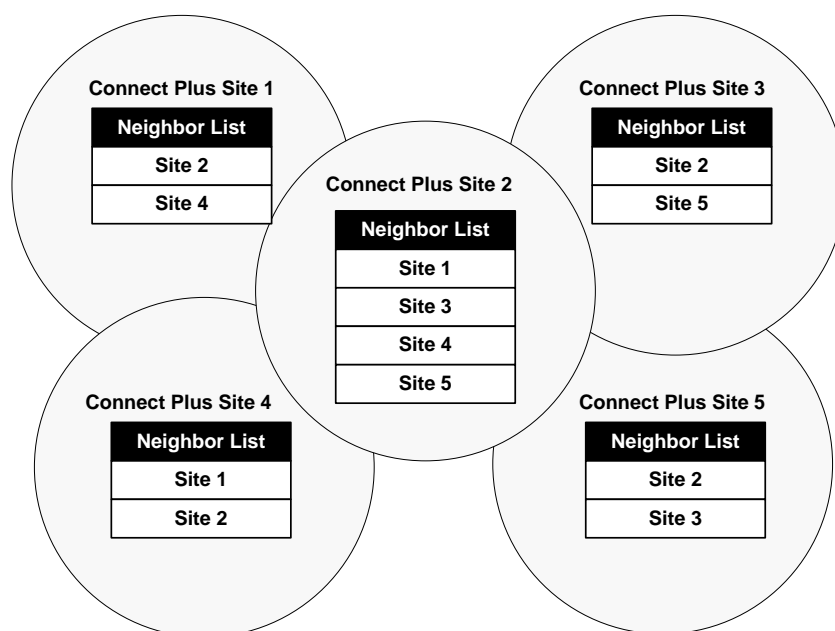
Connect Plus Site 1

| Neighbor List |
|---|
| Site 2 |
| Site 4 |

Connect Plus Site 3

| Neighbor List |
|---|
| Site 2 |
| Site 5 |

Connect Plus Site 2

| Neighbor List |
|---|
| Site 1 |
| Site 3 |
| Site 4 |
| Site 5 |

Connect Plus Site 4

| Neighbor List |
|---|
| Site 1 |
| Site 2 |

Connect Plus Site 5

| Neighbor List |
|---|
| Site 2 |
| Site 3 |